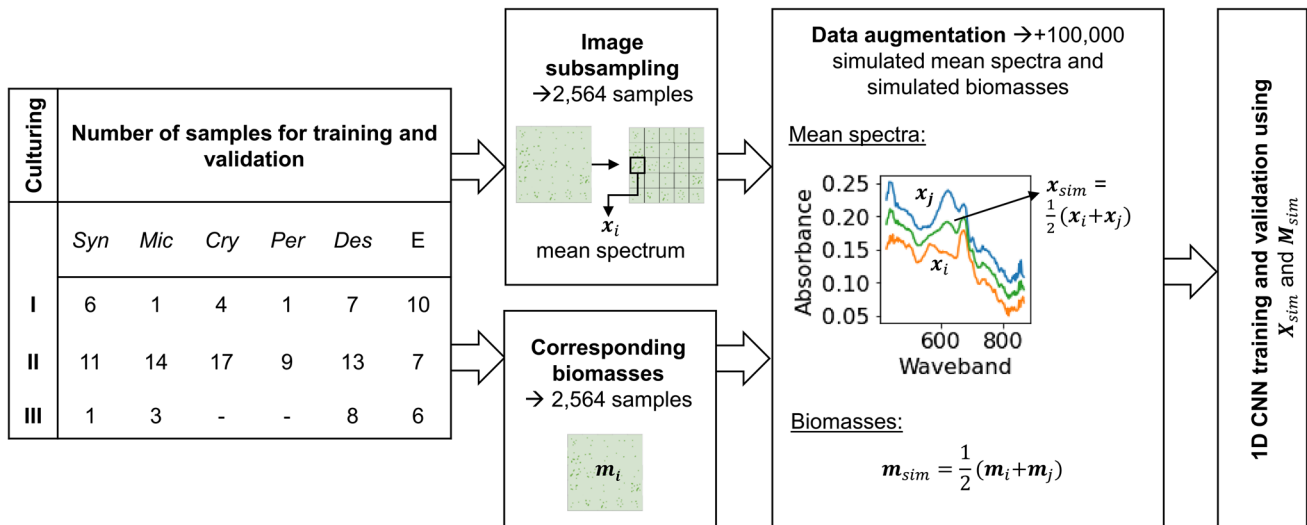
| Culturing | Number of samples for training and validation | | | | | |
|---|---|---|---|---|---|---|
| | *Syn* | *Mic* | *Cry* | *Per* | *Des* | E |
| I | 6 | 1 | 4 | 1 | 7 | 10 |
| II | 11 | 14 | 17 | 9 | 13 | 7 |
| III | 1 | 3 | - | - | 8 | 6 |

**Image subsampling**
→2,564 samples

$\boldsymbol{x}_i$
mean spectrum

**Corresponding biomasses**
→ 2,564 samples

$\boldsymbol{m_i}$

**Data augmentation** →+100,000 simulated mean spectra and simulated biomasses

Mean spectra:

$\boldsymbol{x_j}$

$\boldsymbol{x}_i$

$\boldsymbol{x}_{sim} = \frac{1}{2}(\boldsymbol{x}_i+\boldsymbol{x}_j)$

Absorbance
0.25
0.20
0.15
0.10
0.05
600
800
Waveband

Biomasses:

$\boldsymbol{m}_{sim} = \frac{1}{2}(\boldsymbol{m}_i+\boldsymbol{m}_j)$

**1D CNN training and validation using $\boldsymbol{X}_{sim}$ and $\boldsymbol{M}_{sim}$**